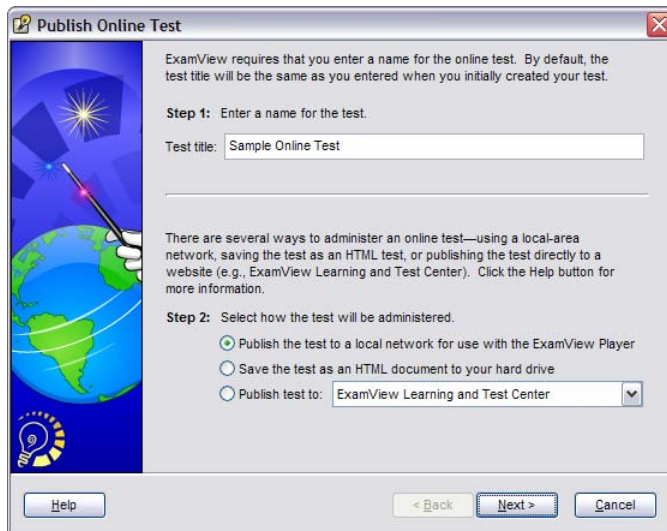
Publish Online Test

ExamView requires that you enter a name for the online test. By default, the test title will be the same as you entered when you initially created your test.

Step 1: Enter a name for the test.

Test title: Sample Online Test

There are several ways to administer an online test—using a local-area network, saving the test as an HTML test, or publishing the test directly to a website (e.g., ExamView Learning and Test Center). Click the Help button for more information.

Step 2: Select how the test will be administered.

Publish the test to a local network for use with the ExamView Player

Save the test as an HTML document to your hard drive

Publish test to: ExamView Learning and Test Center

Help

< Back

Next >

Cancel